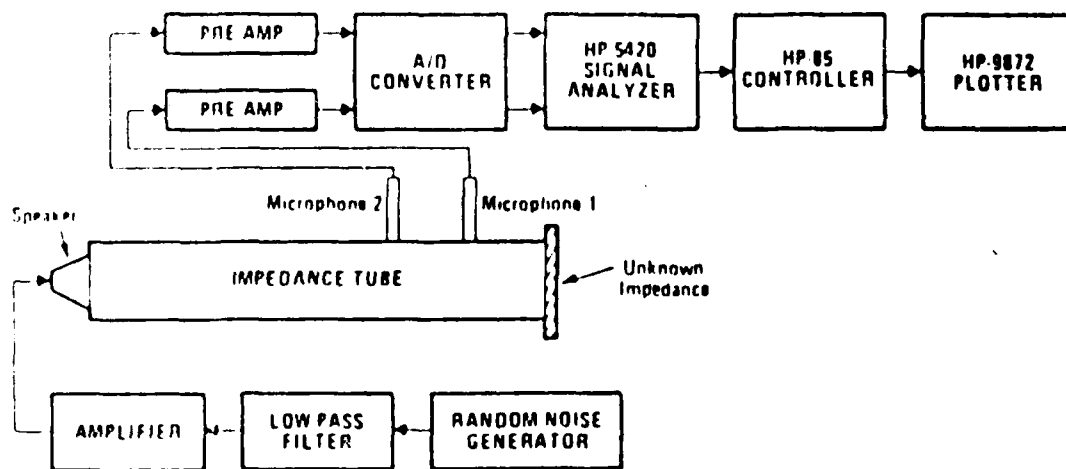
PRE AMP
PRE AMP
A/D CONVERTER
HP 5420 SIGNAL ANALYZER
HP 85 CONTROLLER
HP-9872 PLOTTER
Microphone 2
Microphone 1
Speaker
IMPEDANCE TUBE
Unknown Impedance
AMPLIFIER
LOW PASS FILTER
RANDOM NOISE GENERATOR